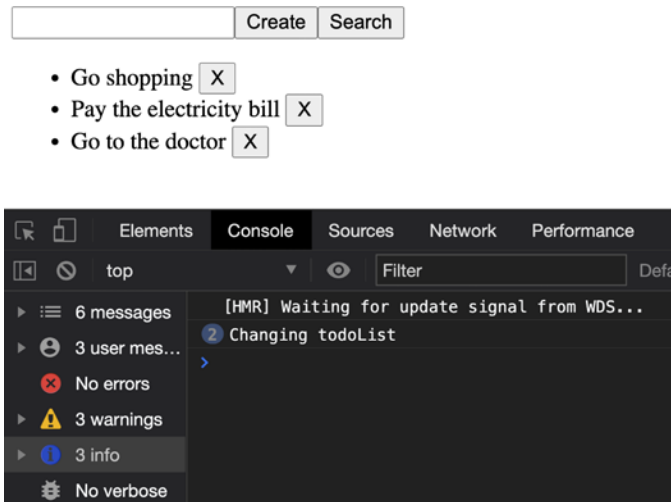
Create Search

- Go shopping X
- Pay the electricity bill X
- Go to the doctor X

Elements Console Sources Network Performance

top Filter Defa

6 messages
3 user mes…
No errors
3 warnings
3 info
No verbose

[HMR] Waiting for update signal from WDS...
2 Changing todoList
>